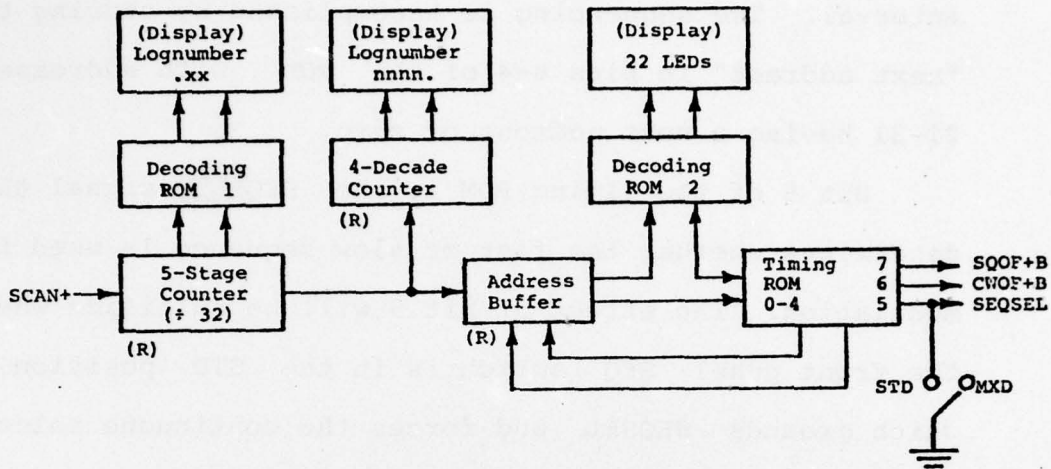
(Display) Lognumber .xx

(Display) Lognumber nnnn.

(Display) 22 LEDs

Decoding ROM 1

4-Decade Counter

Decoding ROM 2

(R)

SCAN+

5-Stage Counter (÷ 32)

(R)

Address Buffer

(R)

Timing ROM 0-4

7

6

5

SQOF+B

CWOF+B

SEQSEL

STD

MXD